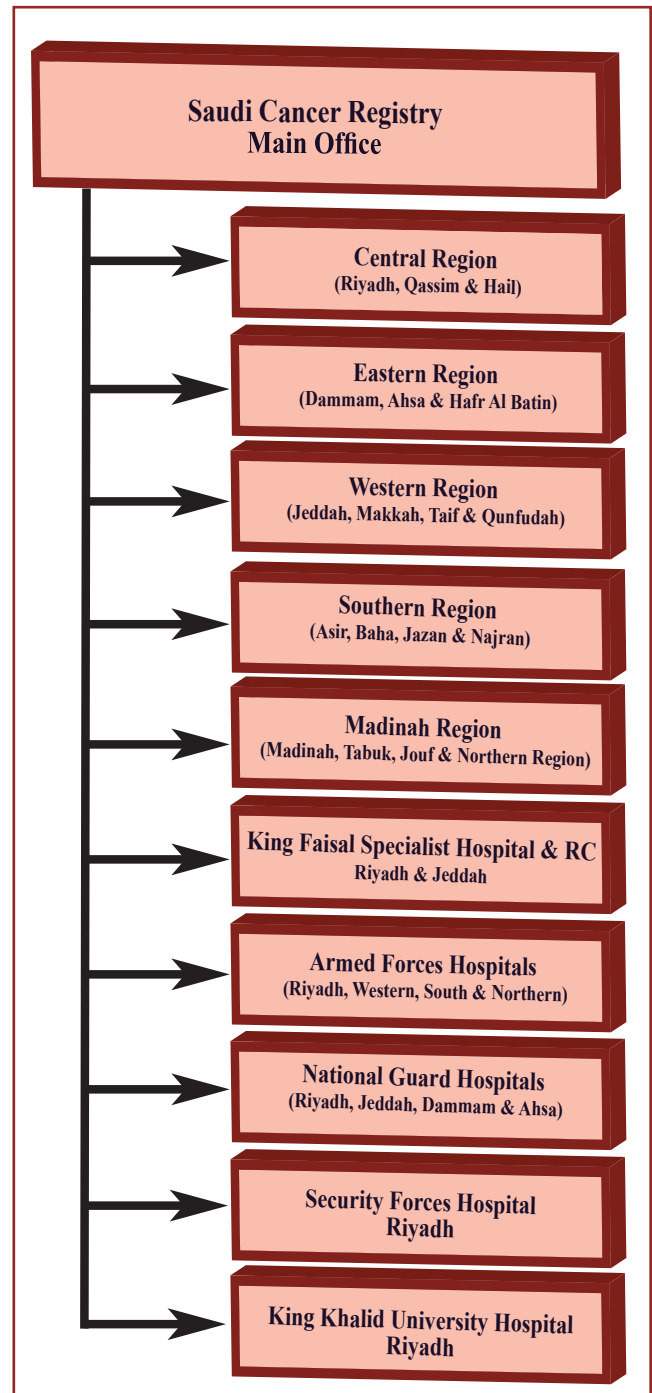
Saudi Cancer Registry
Main Office

Central Region
(Riyadh, Qassim & Hail)

Eastern Region
(Dammam, Ahsa & Hafr Al Batin)

Western Region
(Jeddah, Makkah, Taif & Qunfudah)

Southern Region
(Asir, Baha, Jazan & Najran)

Madinah Region
(Madinah, Tabuk, Jouf & Northern Region)

King Faisal Specialist Hospital & RC
Riyadh & Jeddah

Armed Forces Hospitals
(Riyadh, Western, South & Northern)

National Guard Hospitals
(Riyadh, Jeddah, Dammam & Ahsa)

Security Forces Hospital
Riyadh

King Khalid University Hospital
Riyadh